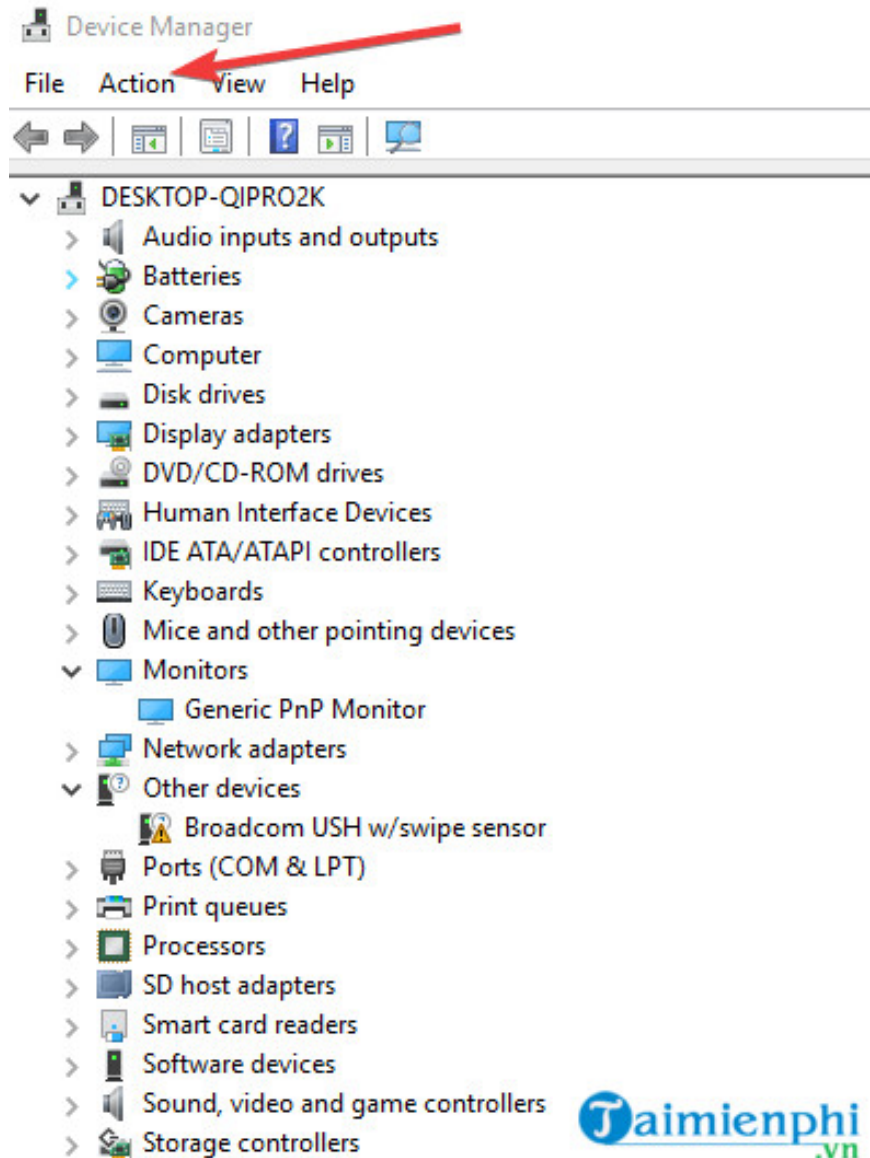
Device Manager

File Action View Help

DESKTOP-QIPRO2K
Audio inputs and outputs
Batteries
Cameras
Computer
Disk drives
Display adapters
DVD/CD-ROM drives
Human Interface Devices
IDE ATA/ATAPI controllers
Keyboards
Mice and other pointing devices
Monitors
Generic PnP Monitor
Network adapters
Other devices
Broadcom USH w/swipe sensor
Ports (COM & LPT)
Print queues
Processors
SD host adapters
Smart card readers
Software devices
Sound, video and game controllers
Storage controllers

Taimienphi
.vn